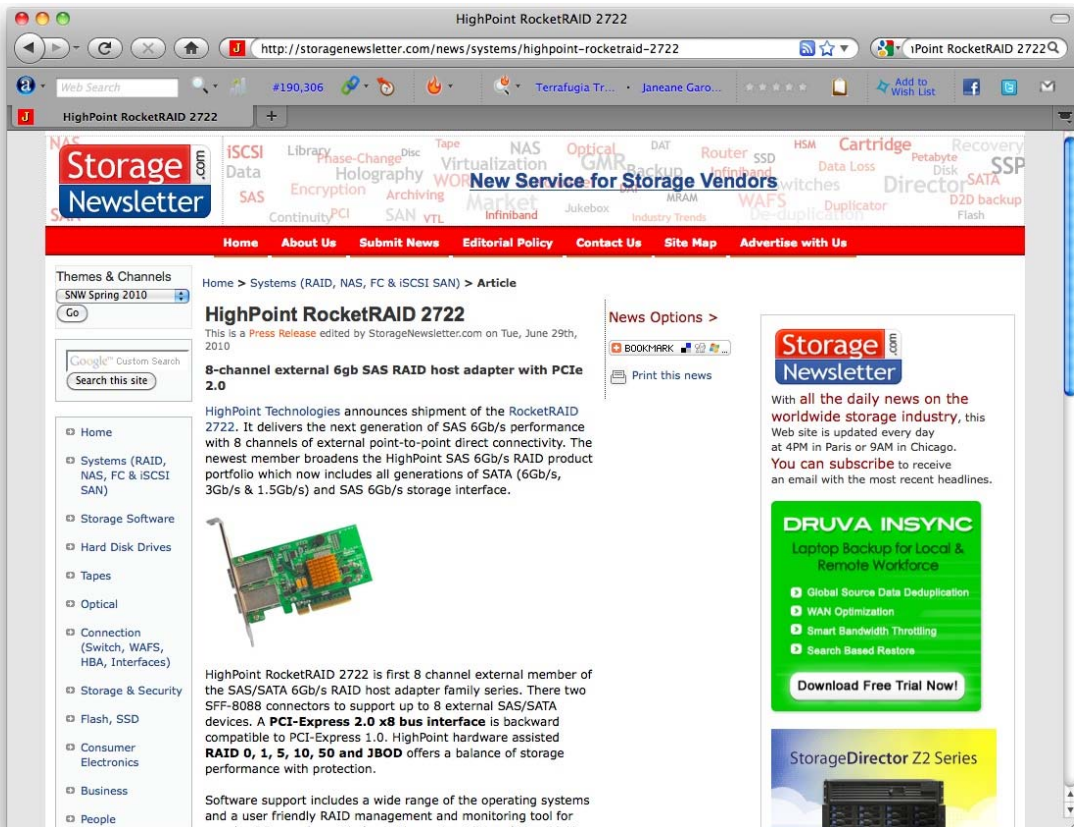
HighPoint RocketRAID 2722

http://storagenewsletter.com/news/systems/highpoint-rocketraid-2722

ıPoint RocketRAID 2722

Web Search

#190,306

Terrafugia Tr...

Janeane Garo...

Add to Wish List

HighPoint RocketRAID 2722

Storage .com Newsletter

NAS iSCSI Data SAS Library Phase-Change Disc Holography Encryption Archiving Continuity PCI SAN VTL Tape NAS Virtualization WORM Market Infiniband Optical GMR Backup Jukebox DAT MRAM Industry Trends Router SSD Infiniband WAFS HSM Cartridge Data Loss Switches Director Duplicator De-duplication Recovery Petabyte Disk SATA SSP D2D backup Flash

New Service for Storage Vendors

Home About Us Submit News Editorial Policy Contact Us Site Map Advertise with Us

Themes & Channels

SNW Spring 2010

Go

Google Custom Search

Search this site

Home

Systems (RAID, NAS, FC & iSCSI SAN)

Storage Software

Hard Disk Drives

Tapes

Optical

Connection (Switch, WAFS, HBA, Interfaces)

Storage & Security

Flash, SSD

Consumer Electronics

Business

People

Home > Systems (RAID, NAS, FC & iSCSI SAN) > Article

HighPoint RocketRAID 2722

This is a Press Release edited by StorageNewsletter.com on Tue, June 29th, 2010

8-channel external 6gb SAS RAID host adapter with PCIe 2.0

HighPoint Technologies announces shipment of the RocketRAID 2722. It delivers the next generation of SAS 6Gb/s performance with 8 channels of external point-to-point direct connectivity. The newest member broadens the HighPoint SAS 6Gb/s RAID product portfolio which now includes all generations of SATA (6Gb/s, 3Gb/s & 1.5Gb/s) and SAS 6Gb/s storage interface.

HighPoint RocketRAID 2722 is first 8 channel external member of the SAS/SATA 6Gb/s RAID host adapter family series. There two SFF-8088 connectors to support up to 8 external SAS/SATA devices. A **PCI-Express 2.0 x8 bus interface** is backward compatible to PCI-Express 1.0. HighPoint hardware assisted **RAID 0, 1, 5, 10, 50 and JBOD** offers a balance of storage performance with protection.

Software support includes a wide range of the operating systems and a user friendly RAID management and monitoring tool for

News Options >

BOOKMARK

Print this news

Storage .com Newsletter

With all the daily news on the worldwide storage industry, this Web site is updated every day at 4PM in Paris or 9AM in Chicago.
You can subscribe to receive an email with the most recent headlines.

DRUVA INSYNC

Laptop Backup for Local & Remote Workforce

Global Source Data Deduplication
WAN Optimization
Smart Bandwidth Throttling
Search Based Restore

Download Free Trial Now!

StorageDirector Z2 Series